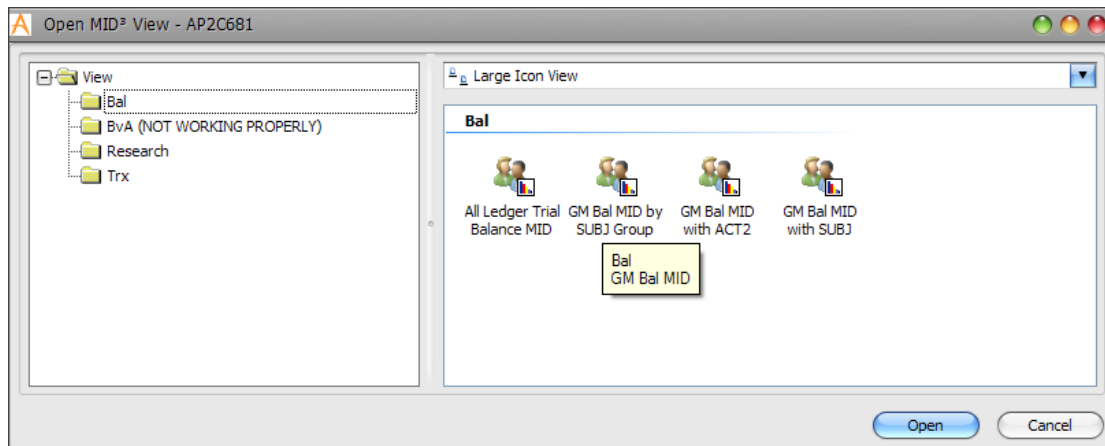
Open MID³ View - AP2C681

View
Bal
BvA (NOT WORKING PROPERLY)
Research
Trx

Large Icon View

Bal

All Ledger Trial Balance MID

GM Bal MID by SUBJ Group

GM Bal MID with ACT2

GM Bal MID with SUBJ

Bal
GM Bal MID

Open

Cancel